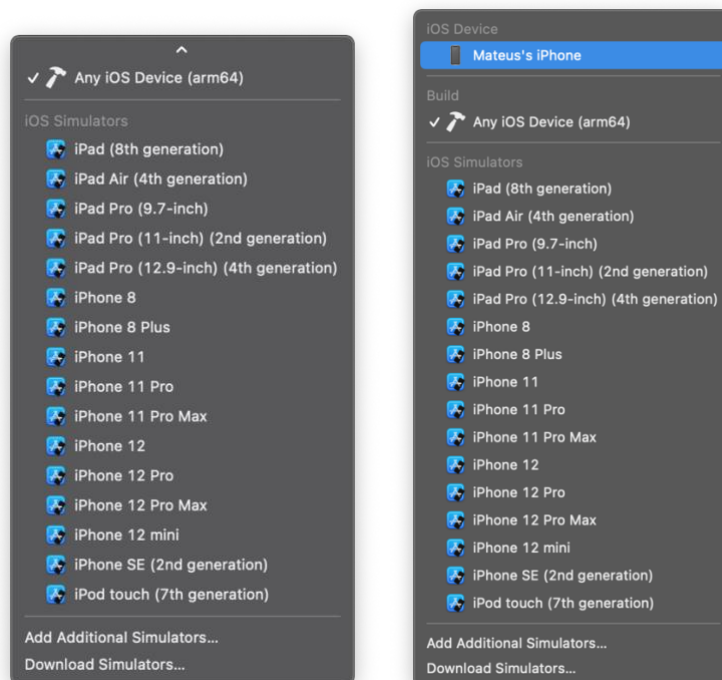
✓ Any iOS Device (arm64)

iOS Simulators

iPad (8th generation)
iPad Air (4th generation)
iPad Pro (9.7-inch)
iPad Pro (11-inch) (2nd generation)
iPad Pro (12.9-inch) (4th generation)
iPhone 8
iPhone 8 Plus
iPhone 11
iPhone 11 Pro
iPhone 11 Pro Max
iPhone 12
iPhone 12 Pro
iPhone 12 Pro Max
iPhone 12 mini
iPhone SE (2nd generation)
iPod touch (7th generation)

Add Additional Simulators...
Download Simulators...

iOS Device
Mateus's iPhone

Build
✓ Any iOS Device (arm64)

iOS Simulators

iPad (8th generation)
iPad Air (4th generation)
iPad Pro (9.7-inch)
iPad Pro (11-inch) (2nd generation)
iPad Pro (12.9-inch) (4th generation)
iPhone 8
iPhone 8 Plus
iPhone 11
iPhone 11 Pro
iPhone 11 Pro Max
iPhone 12
iPhone 12 Pro
iPhone 12 Pro Max
iPhone 12 mini
iPhone SE (2nd generation)
iPod touch (7th generation)

Add Additional Simulators...
Download Simulators...